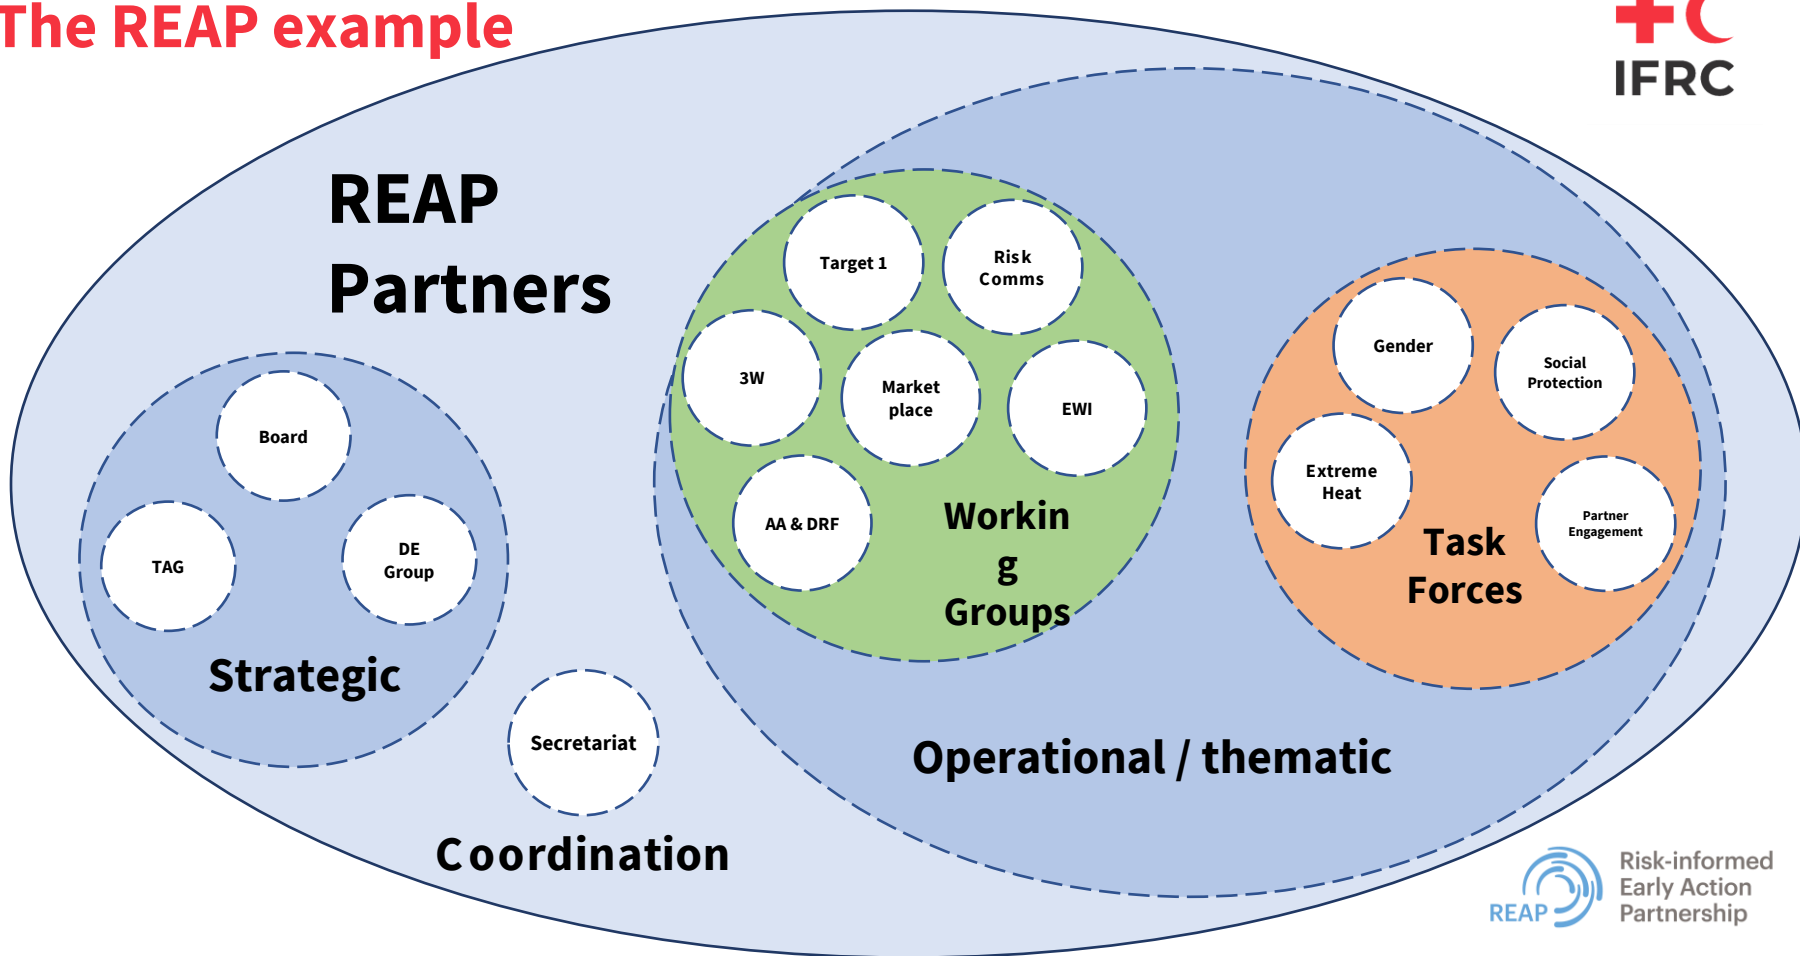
The REAP example

IFRC

REAP Partners

Board

TAG

DE Group

Strategic

Secretariat

Coordination

Target 1

Risk Comms

3W

Market place

EWI

AA & DRF

Workin g Groups

Gender

Social Protection

Extreme Heat

Partner Engagement

Task Forces

Operational / thematic

REAP

Risk-informed Early Action Partnership